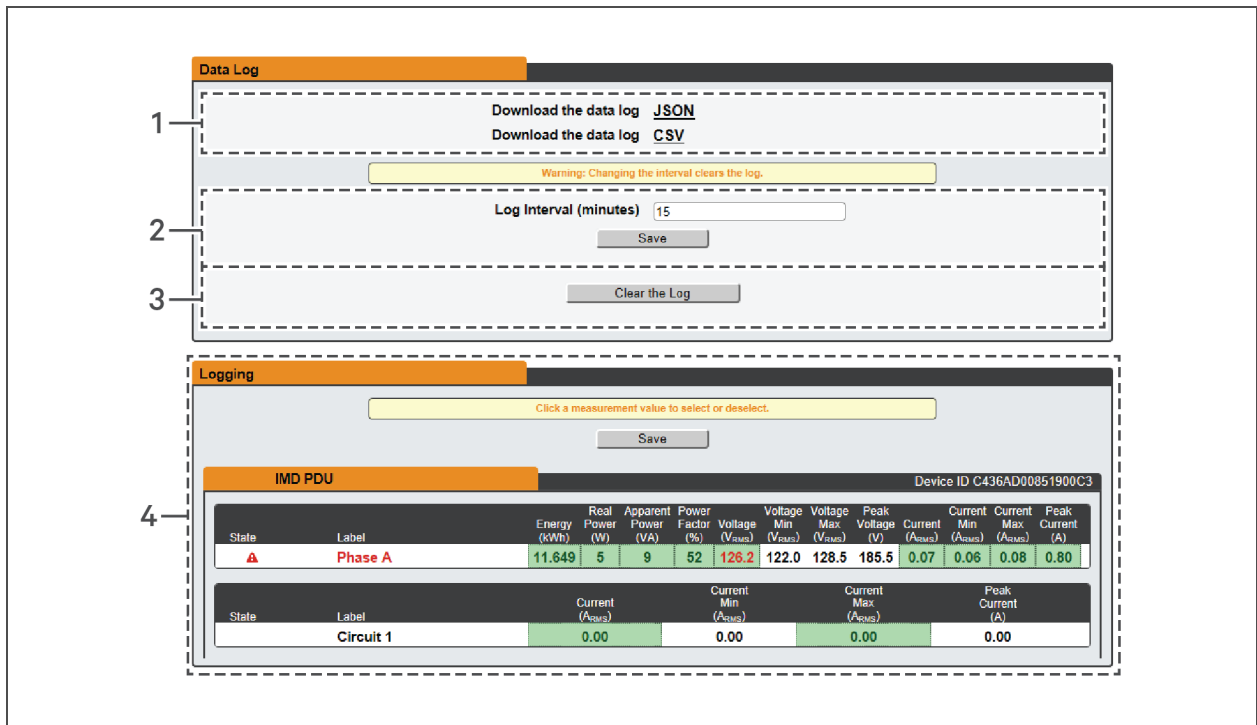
Data Log

1

Download the data log JSON
Download the data log CSV

Warning: Changing the interval clears the log.

2

Log Interval (minutes) 15

Save

3

Clear the Log

Logging

Click a measurement value to select or deselect.

Save

4

IMD PDU

Device ID C436AD00851900C3

| State | Label | Energy (kWh) | Real Power (W) | Apparent Power (VA) | Power Factor (%) | Voltage ($V_{RMS}$) | Voltage Min ($V_{RMS}$) | Voltage Max ($V_{RMS}$) | Peak Voltage (V) | Current ($A_{RMS}$) | Current Min ($A_{RMS}$) | Current Max ($A_{RMS}$) | Peak Current (A) |
|---|---|---|---|---|---|---|---|---|---|---|---|---|---|
| | Phase A | 11.649 | 5 | 9 | 52 | 126.2 | 122.0 | 128.5 | 185.5 | 0.07 | 0.06 | 0.08 | 0.80 |

| State | Label | Current ($A_{RMS}$) | Current Min ($A_{RMS}$) | Current Max ($A_{RMS}$) | Peak Current (A) |
|---|---|---|---|---|---|
| | Circuit 1 | 0.00 | 0.00 | 0.00 | 0.00 |